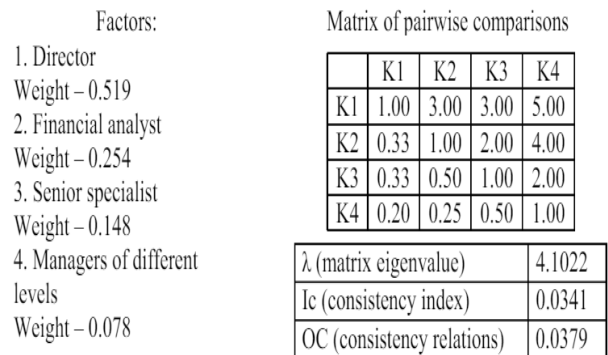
Factors:

1. Director
Weight – 0.519
2. Financial analyst
Weight – 0.254
3. Senior specialist
Weight – 0.148
4. Managers of different levels
Weight – 0.078

Matrix of pairwise comparisons

| | K1 | K2 | K3 | K4 |
|---|---|---|---|---|
| K1 | 1.00 | 3.00 | 3.00 | 5.00 |
| K2 | 0.33 | 1.00 | 2.00 | 4.00 |
| K3 | 0.33 | 0.50 | 1.00 | 2.00 |
| K4 | 0.20 | 0.25 | 0.50 | 1.00 |

| | |
|---|---|
| $\lambda$ (matrix eigenvalue) | 4.1022 |
| Ic (consistency index) | 0.0341 |
| OC (consistency relations) | 0.0379 |